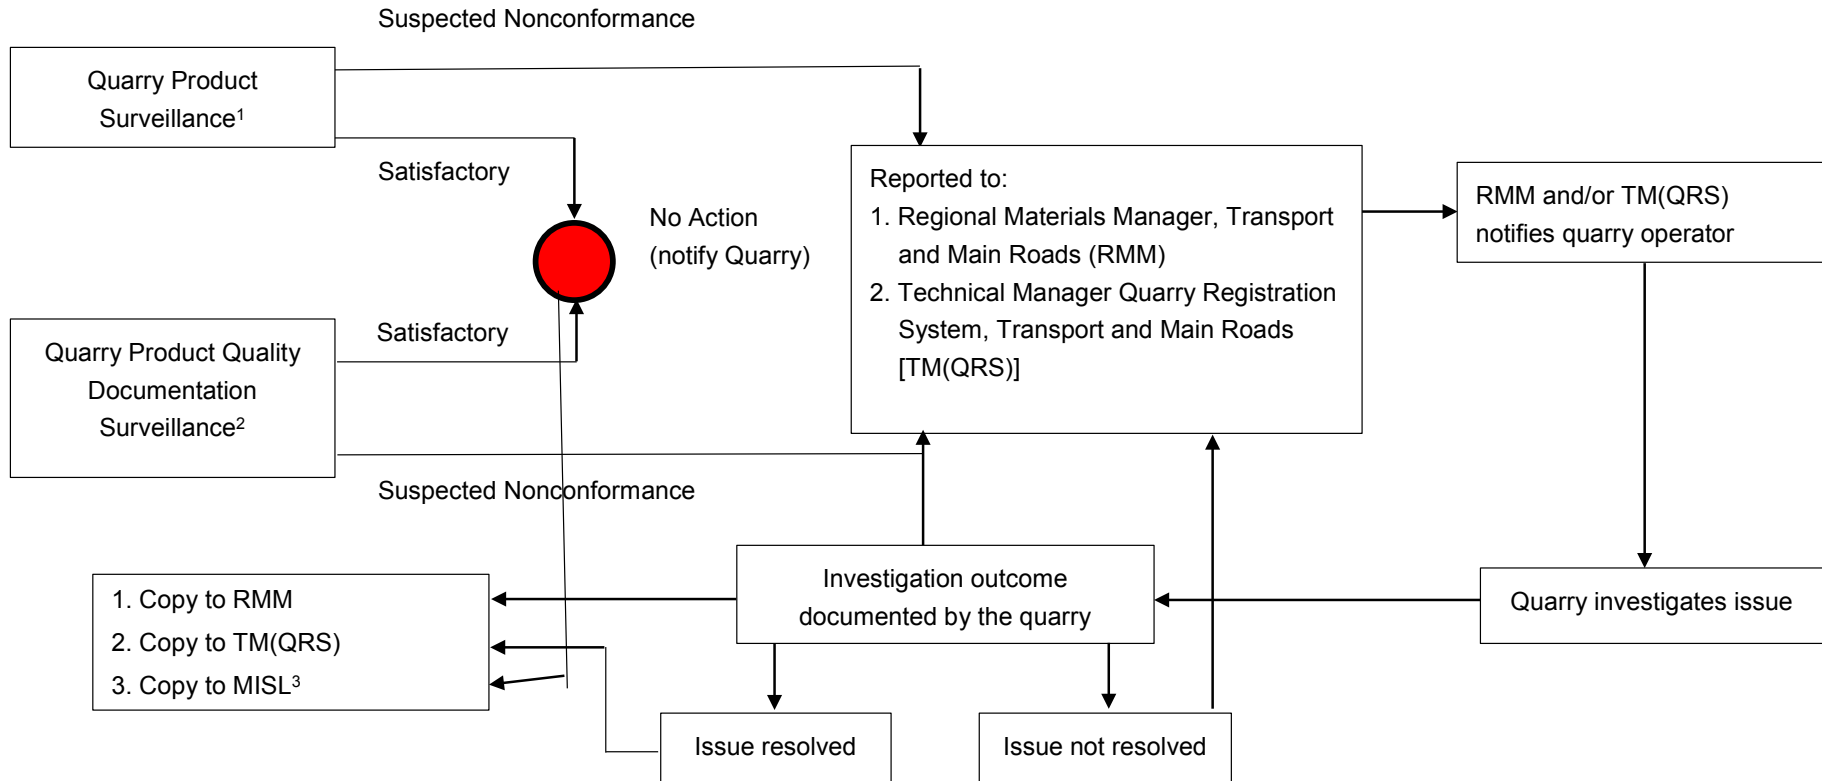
Suspected Nonconformance

Quarry Product Surveillance$^1$

Satisfactory

No Action (notify Quarry)

Quarry Product Quality Documentation Surveillance$^2$

Satisfactory

Suspected Nonconformance

Reported to:
1. Regional Materials Manager, Transport and Main Roads (RMM)
2. Technical Manager Quarry Registration System, Transport and Main Roads [TM(QRS)]

RMM and/or TM(QRS) notifies quarry operator

Quarry investigates issue

Investigation outcome documented by the quarry

1. Copy to RMM
2. Copy to TM(QRS)
3. Copy to MISL$^3$

Issue resolved

Issue not resolved